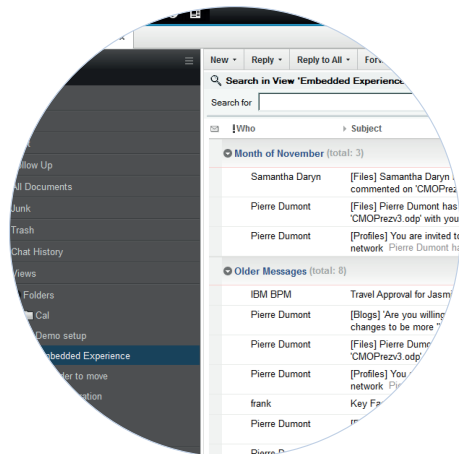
New ▾ Reply ▾ Reply to All ▾ For

Search in View 'Embedded Experience

Search for

Who Subject

Month of November (total: 3)

Samantha Daryn [Files] Samantha Daryn commented on 'CMOPrezv3

Pierre Dumont [Files] Pierre Dumont has 'CMOPrezv3.odp' with you

Pierre Dumont [Profiles] You are invited to network Pierre Dumont ha

Older Messages (total: 8)

IBM BPM Travel Approval for Jasm

Pierre Dumont [Blogs] 'Are you willing changes to be more '

Pierre Dumont [Files] Pierre Dumont 'CMOPrezv3.odp' with

Pierre Dumont [Profiles] You are invited network Pi

frank Key Fa

Pierre Dumont

llow Up
All Documents
Junk
Trash
Chat History
Views
Folders
Cal
Demo setup
mbedded Experience
der to move
ation